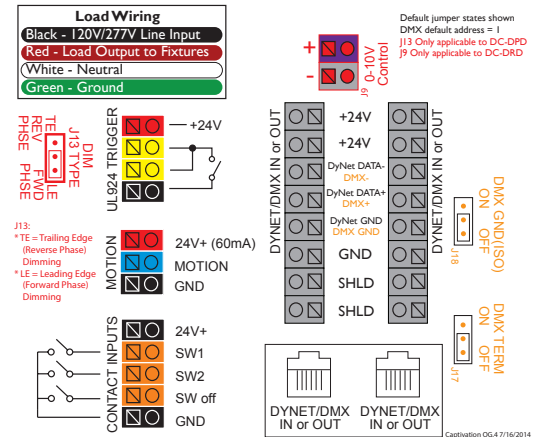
Load Wiring
Black - 120V/277V Line Input
Red - Load Output to Fixtures
White - Neutral
Green - Ground

+
-
J9
0-10V Control

Default jumper states shown
DMX default address = 1
J13 Only applicable to DC-DPD
J9 Only applicable to DC-DRD

TE REV PHSE
J13 TYPE
DIM LE FWD PHSE

J13:
* TE = Trailing Edge (Reverse Phase) Dimming
* LE = Leading Edge (Forward Phase) Dimming

UL924 TRIGGER
+24V

MOTION
24V+ (60mA)
MOTION
GND

CONTACT INPUTS
24V+
SW1
SW2
SW off
GND

DYNET/DMX IN or OUT
+24V
+24V
DyNet DATA-
DMX-
DyNet DATA+
DMX+
DyNet GND
DMX GND
GND
SHLD
SHLD
DYNET/DMX IN or OUT

DMX GND(ISO)
ON OFF
J18

DMX TERM
ON OFF
J17

DYNET/DMX IN or OUT
DYNET/DMX IN or OUT

Captivation OG.4 7/16/2014